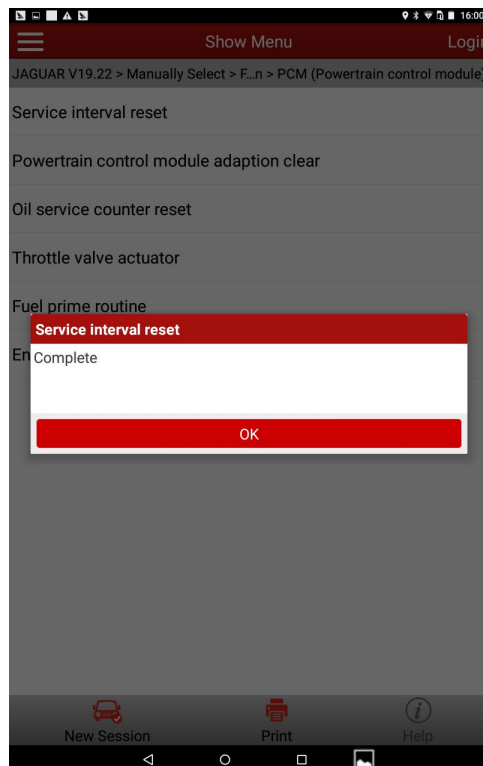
16:00

Show Menu

Logi

JAGUAR V19.22 > Manually Select > F...n > PCM (Powertrain control module)

Service interval reset

Powertrain control module adaption clear

Oil service counter reset

Throttle valve actuator

Fuel prime routine

En

Service interval reset

Complete

OK

New Session

Print

Help